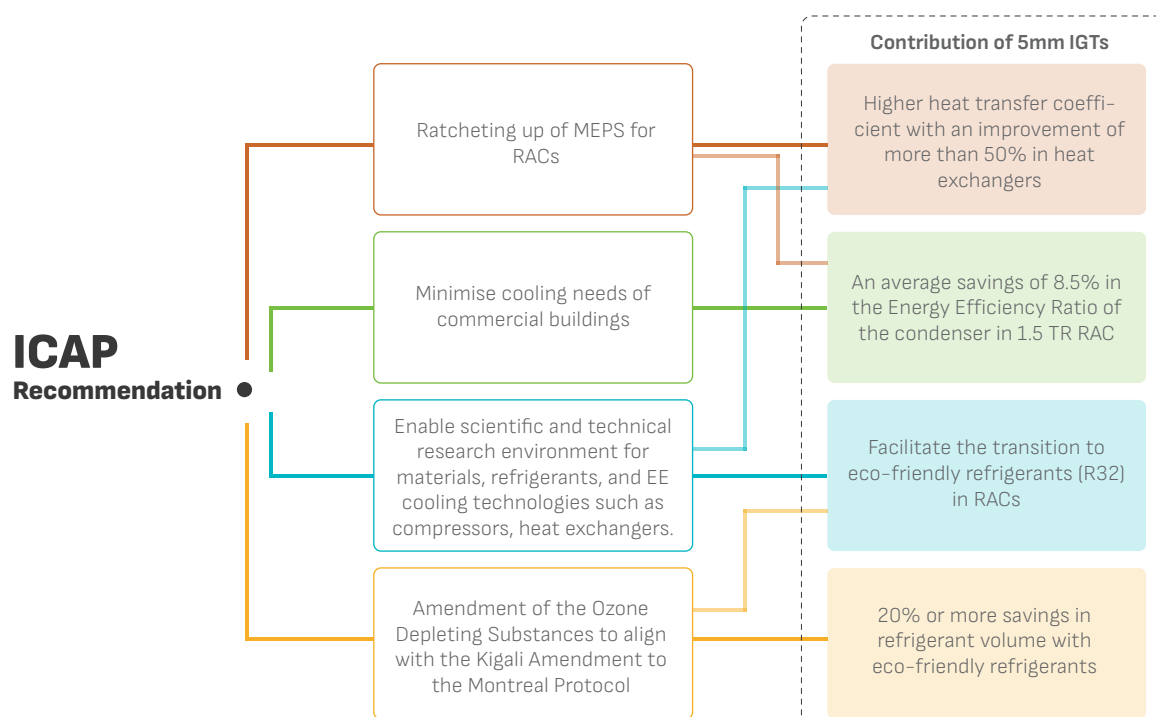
ICAP
Recommendation

Ratcheting up of MEPS for RACs

Minimise cooling needs of commercial buildings

Enable scientific and technical research environment for materials, refrigerants, and EE cooling technologies such as compressors, heat exchangers.

Amendment of the Ozone Depleting Substances to align with the Kigali Amendment to the Montreal Protocol

Contribution of 5mm IGTs

Higher heat transfer coefficient with an improvement of more than 50% in heat exchangers

An average savings of 8.5% in the Energy Efficiency Ratio of the condenser in 1.5 TR RAC

Facilitate the transition to eco-friendly refrigerants (R32) in RACs

20% or more savings in refrigerant volume with eco-friendly refrigerants